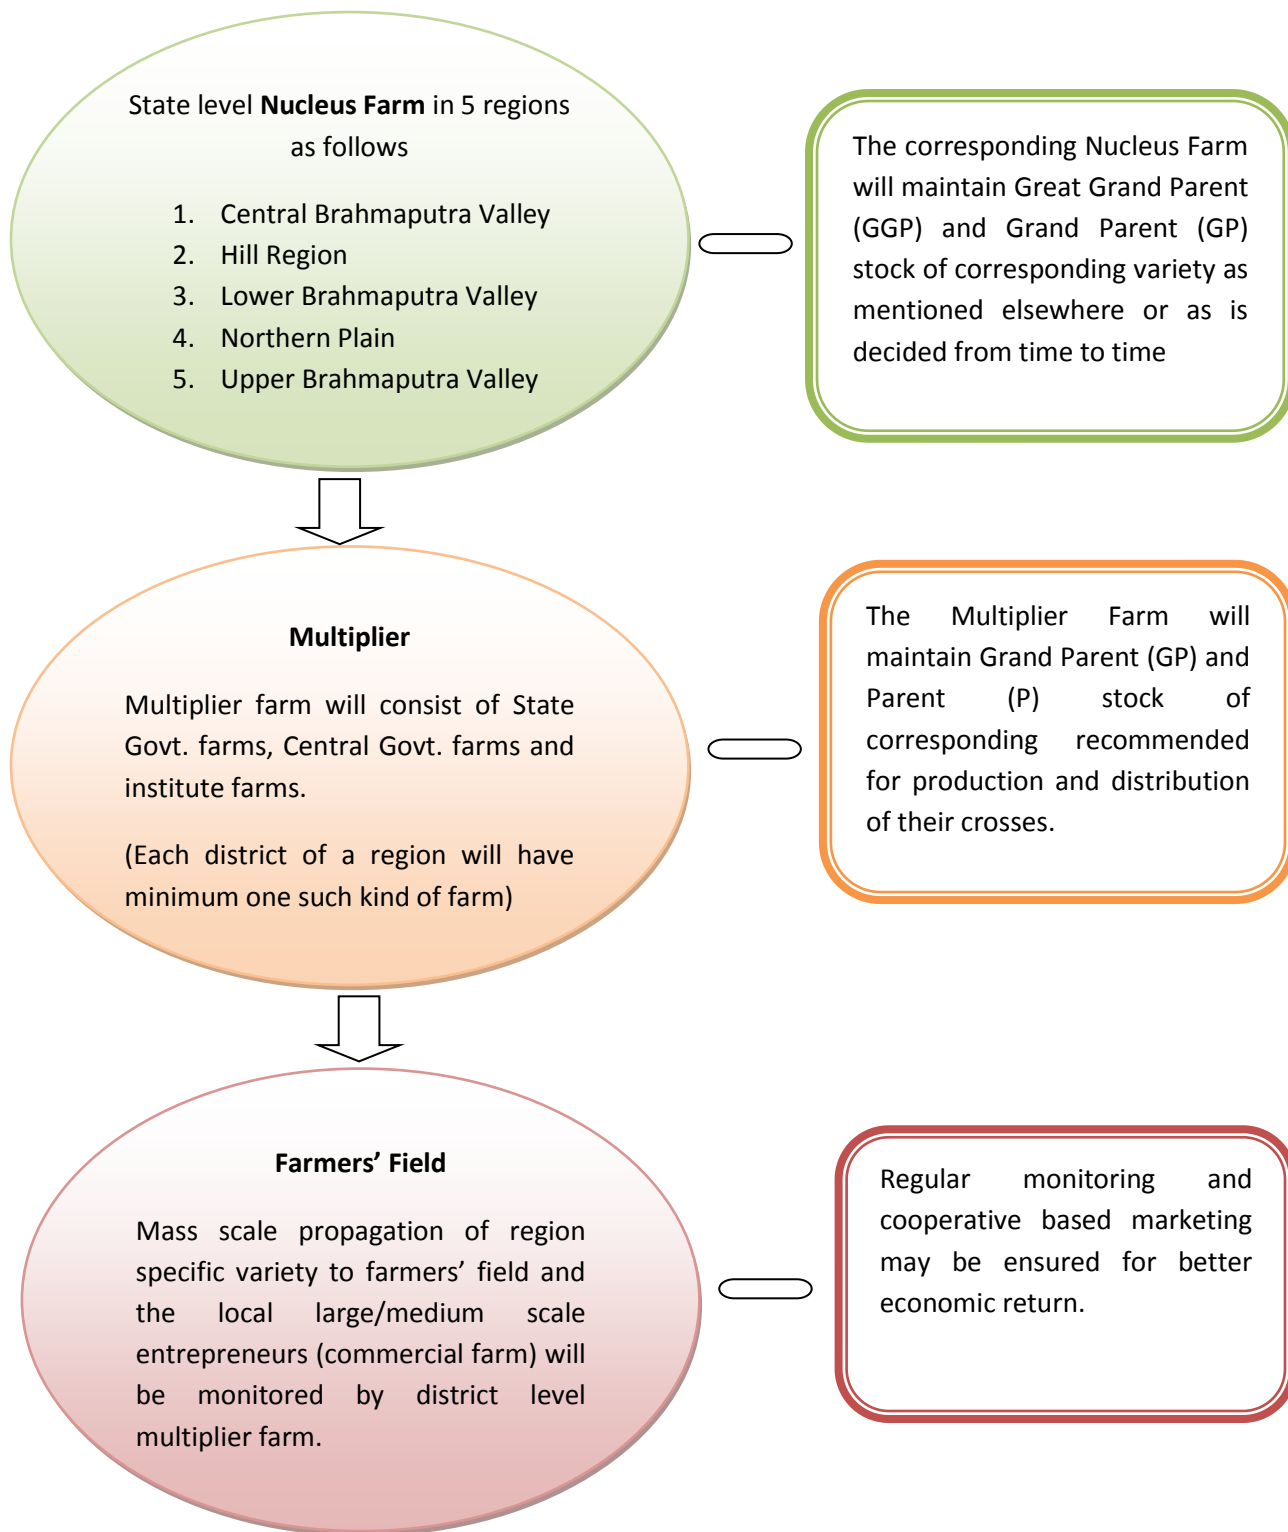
State level **Nucleus Farm** in 5 regions as follows

1. Central Brahmaputra Valley
2. Hill Region
3. Lower Brahmaputra Valley
4. Northern Plain
5. Upper Brahmaputra Valley

The corresponding Nucleus Farm will maintain Great Grand Parent (GGP) and Grand Parent (GP) stock of corresponding variety as mentioned elsewhere or as is decided from time to time

**Multiplier**

Multiplier farm will consist of State Govt. farms, Central Govt. farms and institute farms.

(Each district of a region will have minimum one such kind of farm)

The Multiplier Farm will maintain Grand Parent (GP) and Parent (P) stock of corresponding recommended for production and distribution of their crosses.

**Farmers' Field**

Mass scale propagation of region specific variety to farmers' field and the local large/medium scale entrepreneurs (commercial farm) will be monitored by district level multiplier farm.

Regular monitoring and cooperative based marketing may be ensured for better economic return.